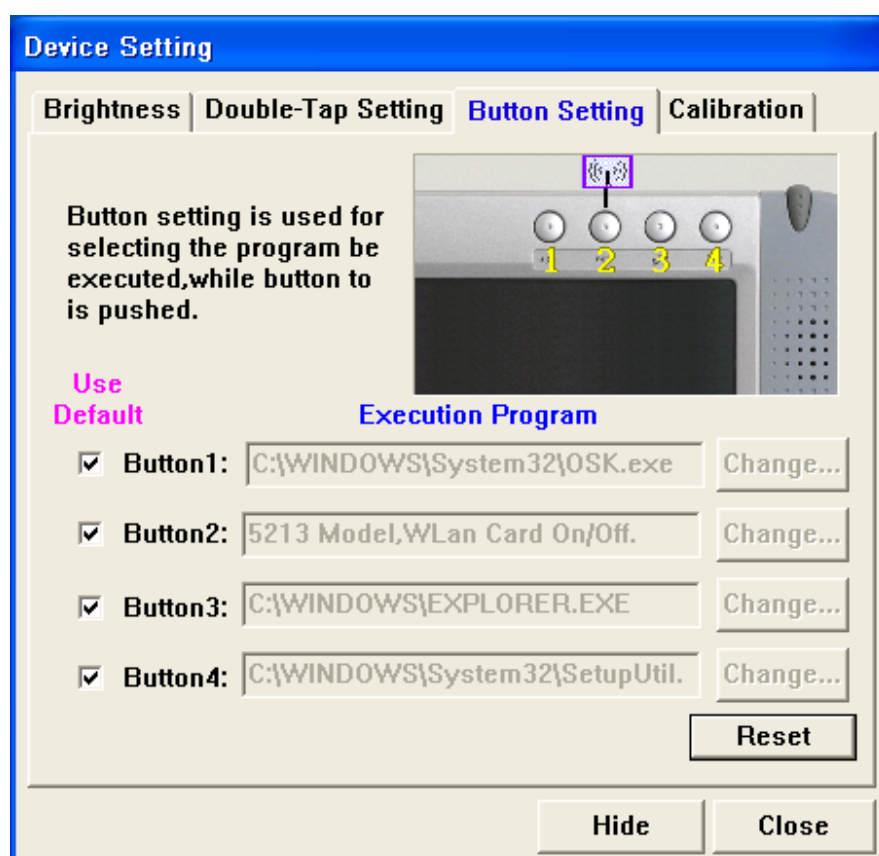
Device Setting

Brightness | Double-Tap Setting | Button Setting | Calibration

Button setting is used for selecting the program be executed,while button to is pushed.

1 2 3 4

Use Default

Execution Program

☑ Button1: C:\WINDOWS\System32\OSK.exe Change...

☑ Button2: 5213 Model,WLan Card On/Off. Change...

☑ Button3: C:\WINDOWS\EXPLORER.EXE Change...

☑ Button4: C:\WINDOWS\System32\SetupUtil. Change...

Reset

Hide Close